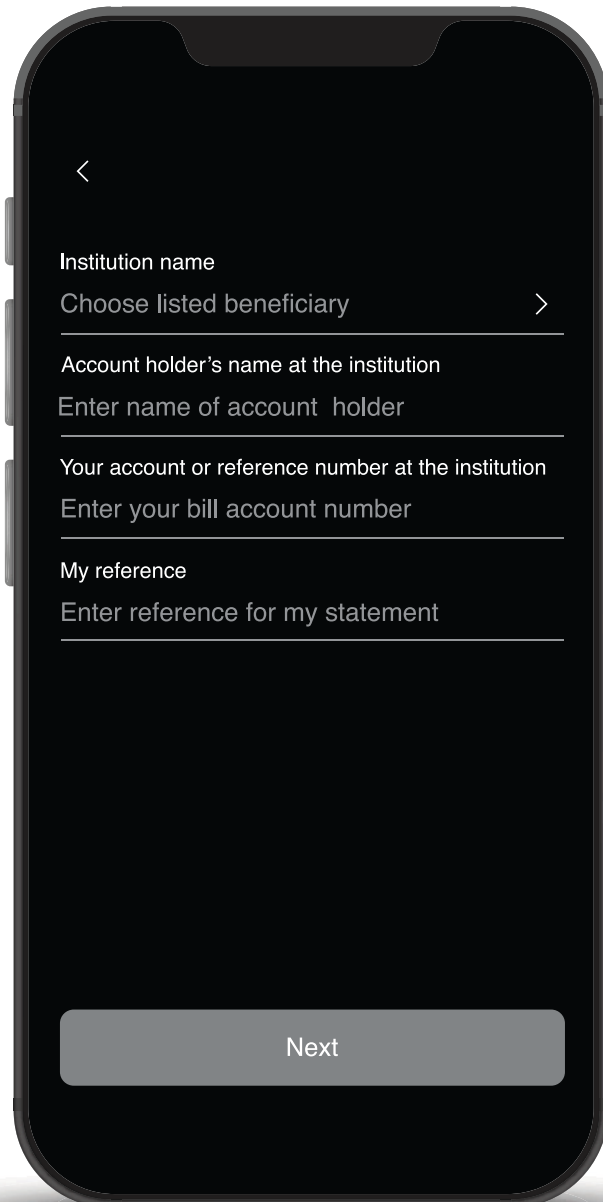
Institution name

Choose listed beneficiary

Account holder’s name at the institution

Enter name of account holder

Your account or reference number at the institution

Enter your bill account number

My reference

Enter reference for my statement

Next